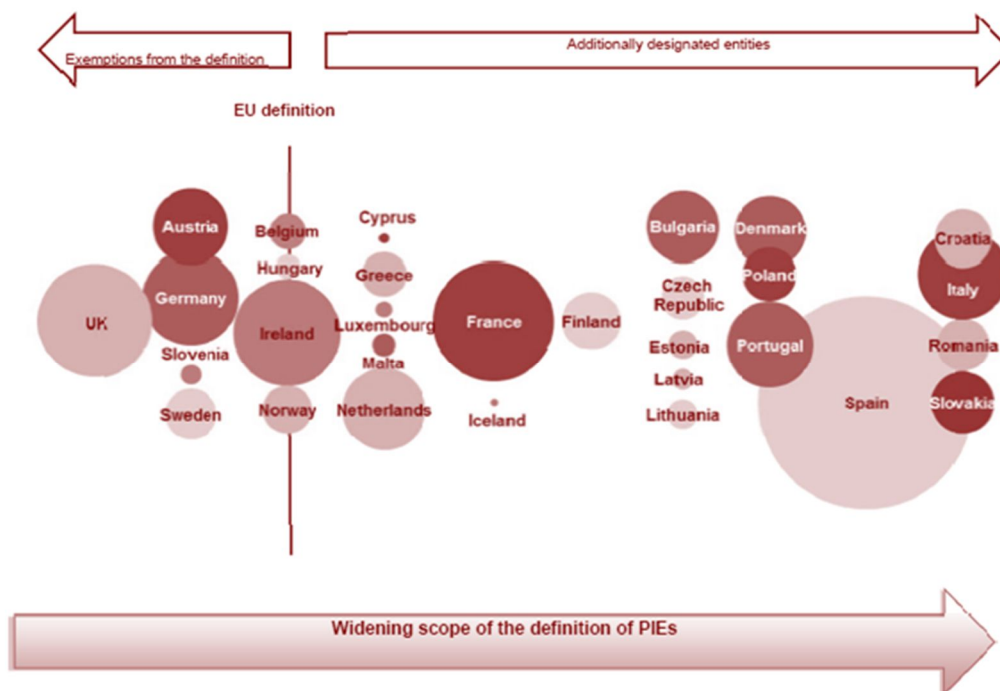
Exemptions from the definition

Additionally designated entities

EU definition

Austria
Belgium
Cyprus
Hungary
Greece
UK
Germany
Ireland
Luxembourg
France
Finland
Slovenia
Malta
Sweden
Norway
Netherlands
Iceland
Bulgaria
Denmark
Poland
Czech Republic
Estonia
Portugal
Latvia
Lithuania
Spain
Croatia
Italy
Romania
Slovakia

Widening scope of the definition of PIEs